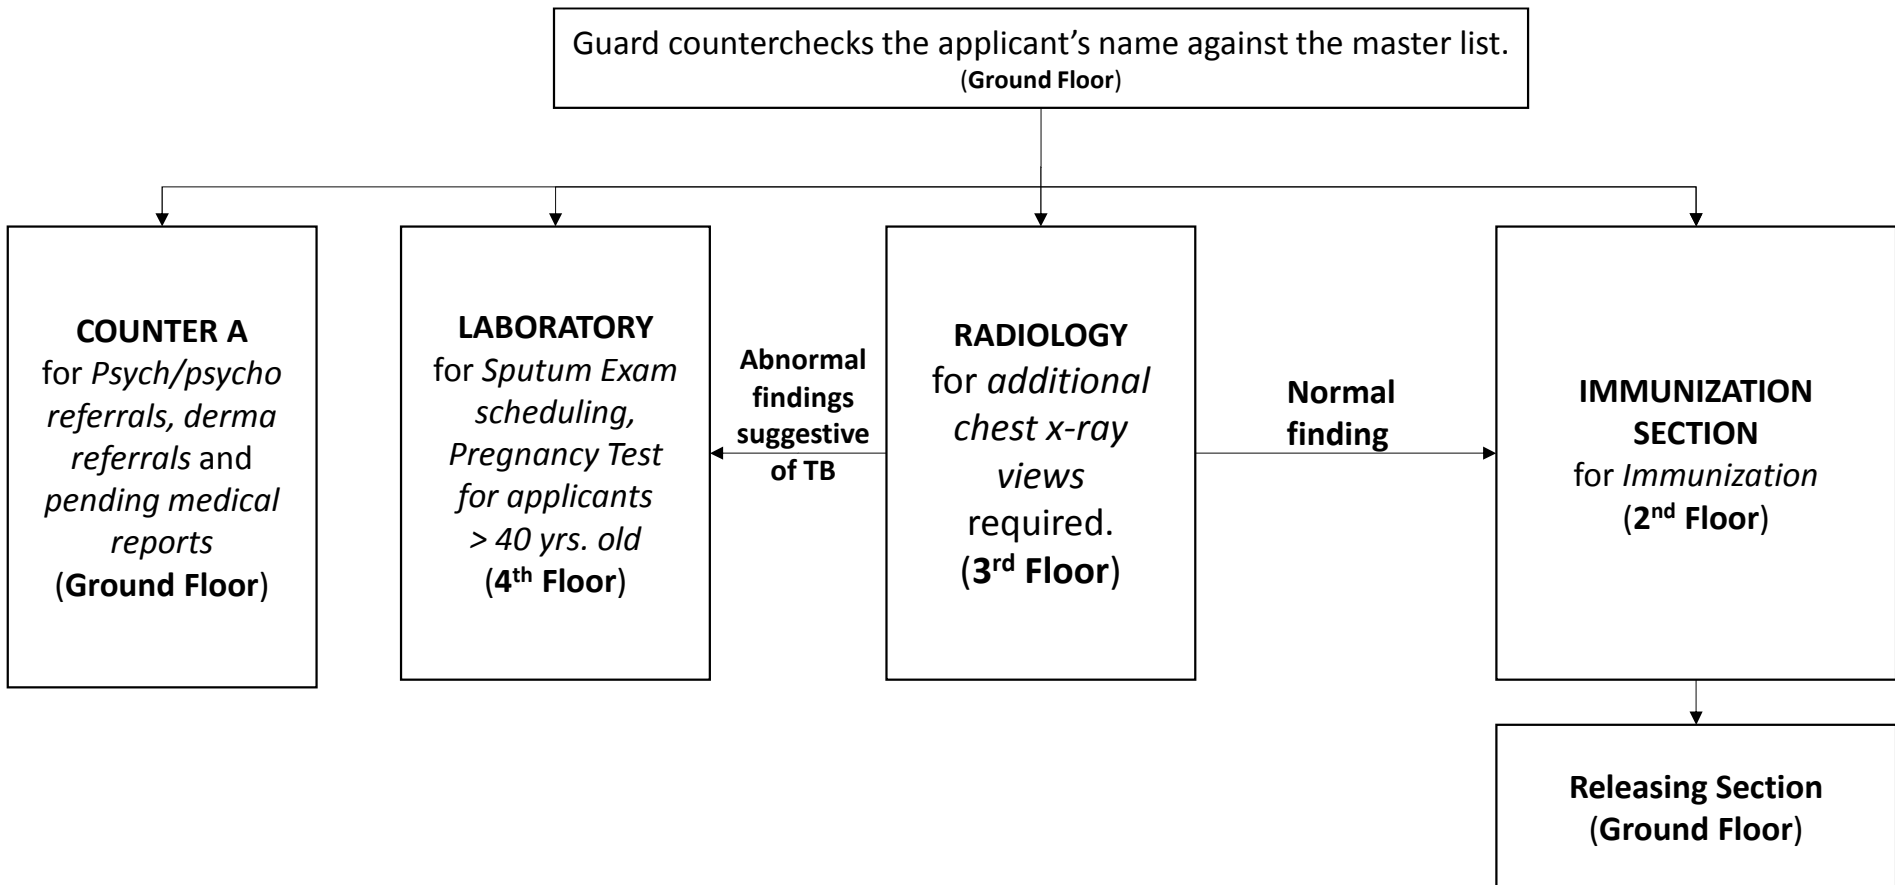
Guard counterchecks the applicant’s name against the master list.
(Ground Floor)

COUNTER A
for Psych/psycho referrals, derma referrals and pending medical reports
(Ground Floor)

LABORATORY
for Sputum Exam scheduling, Pregnancy Test for applicants > 40 yrs. old
(4$^{th}$ Floor)

Abnormal findings suggestive of TB

RADIOLOGY
for additional chest x-ray views required.
(3$^{rd}$ Floor)

Normal finding

IMMUNIZATION SECTION
for Immunization
(2$^{nd}$ Floor)

Releasing Section
(Ground Floor)